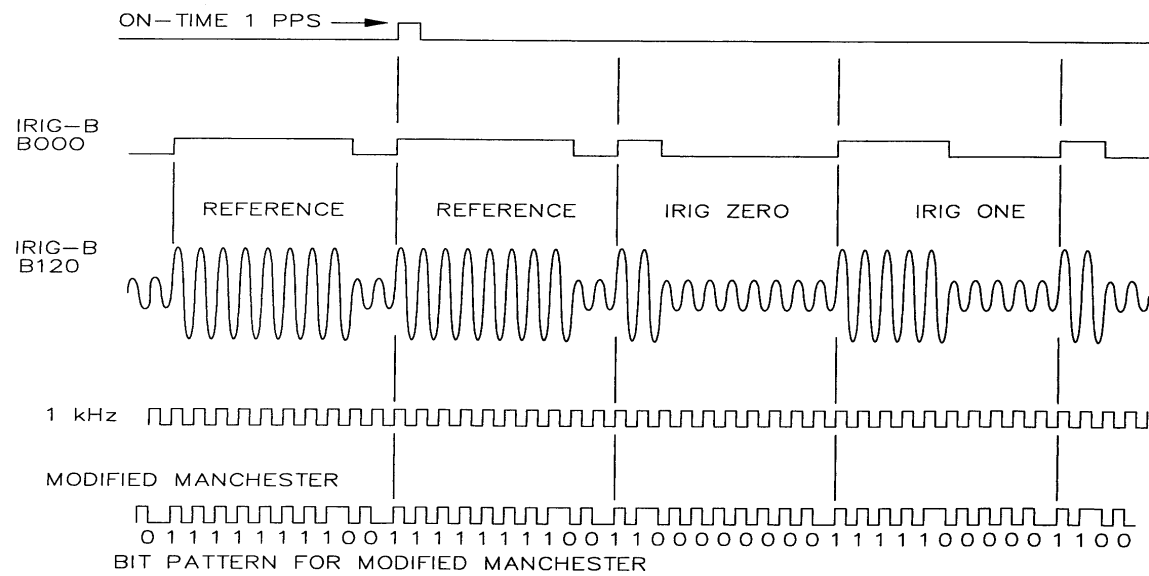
ON—TIME 1 PPS

IRIG—B B000

REFERENCE

REFERENCE

IRIG ZERO

IRIG ONE

IRIG—B B120

1 kHz

MODIFIED MANCHESTER

0 1 1 1 1 1 1 1 1 0 0 1 1 1 1 1 1 1 1 0 0 1 1 0 0 0 0 0 0 0 0 1 1 1 1 1 0 0 0 0 0 1 1 0 0

BIT PATTERN FOR MODIFIED MANCHESTER